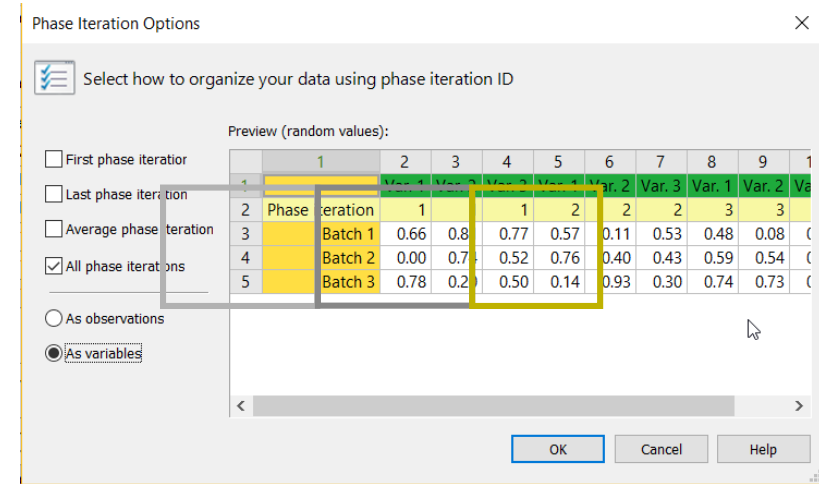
Phase Iteration Options

Select how to organize your data using phase iteration ID

First phase iteratior

Last phase iteration

Average phase iteration

All phase iterations

As observations

As variables

Preview (random values):

| | 1 | 2 | 3 | 4 | 5 | 6 | 7 | 8 | 9 | 1 |
|---|---|---|---|---|---|---|---|---|---|---|
| 1 | | Var. 1 | Var. 2 | Var. 3 | Var. 1 | Var. 2 | Var. 3 | Var. 1 | Var. 2 | Va |
| 2 | Phase iteration | 1 | | 1 | 2 | 2 | 2 | 3 | 3 | |
| 3 | Batch 1 | 0.66 | 0.8 | 0.77 | 0.57 | 0.11 | 0.53 | 0.48 | 0.08 | ( |
| 4 | Batch 2 | 0.00 | 0.74 | 0.52 | 0.76 | 0.40 | 0.43 | 0.59 | 0.54 | ( |
| 5 | Batch 3 | 0.78 | 0.20 | 0.50 | 0.14 | 0.93 | 0.30 | 0.74 | 0.73 | ( |

OK

Cancel

Help